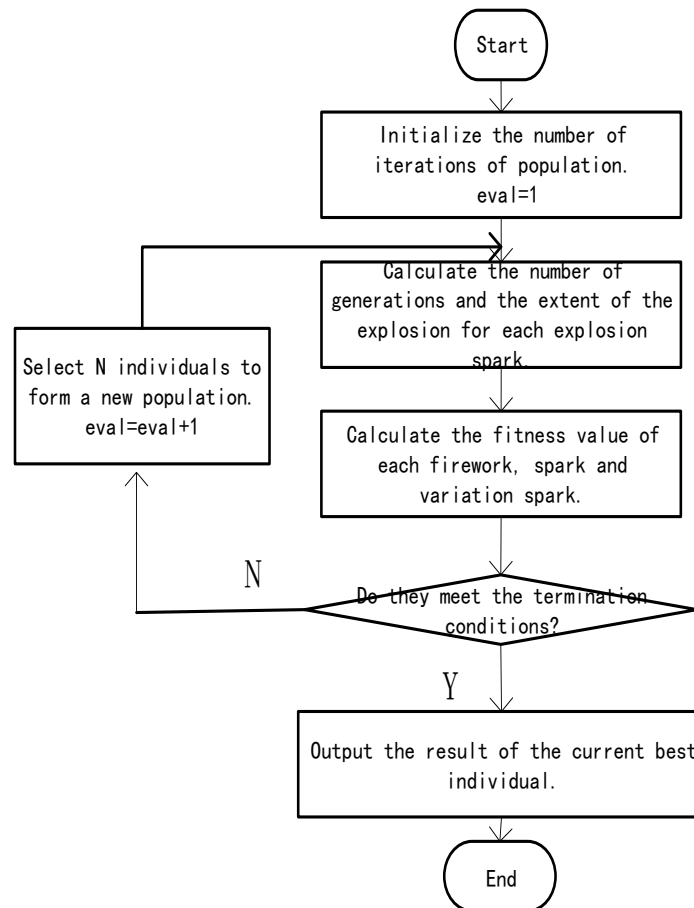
Start

Initialize the number of iterations of population.
eval=1

Calculate the number of generations and the extent of the explosion for each explosion spark.

Select N individuals to form a new population.
eval=eval+1

Calculate the fitness value of each firework, spark and variation spark.

N

Do they meet the termination conditions?

Y

Output the result of the current best individual.

End